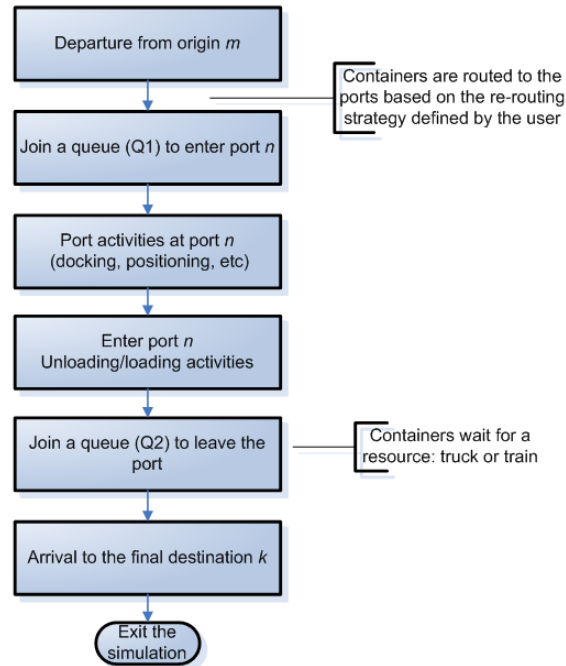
Departure from origin *m*

Containers are routed to the ports based on the re-routing strategy defined by the user

Join a queue (Q1) to enter port *n*

Port activities at port *n* (docking, positioning, etc)

Enter port *n*
Unloading/loading activities

Join a queue (Q2) to leave the port

Containers wait for a resource: truck or train

Arrival to the final destination *k*

Exit the simulation